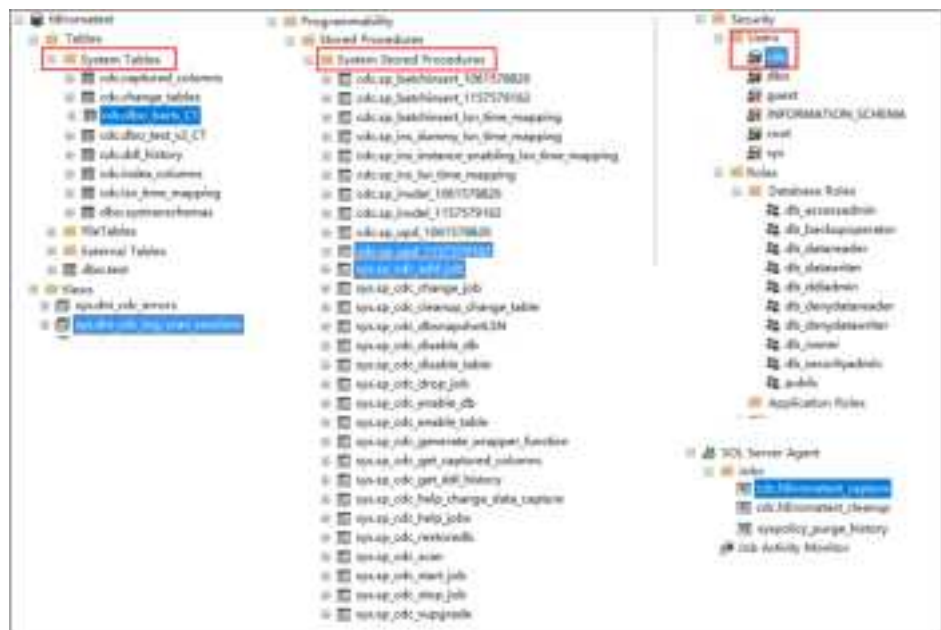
fdlcronatest
Tables
System Tables
cdc.captured_columns
cdc.change_tables
cdc.dbo_bets_CT
cdc.dbo_test_v2_CT
cdc.ddl_history
cdc.index_columns
cdc.lsn_time_mapping
dbo.systranschemas
FileTables
External Tables
dbo.test
Views
sysdiag_cdc_errors
sys.dm_cdc_log_scan_sessions

Programmability
Stored Procedures
System Stored Procedures
cdc.sp_batchinsert_1061578820
cdc.sp_batchinsert_1157579162
cdc.sp_batchinsert_lsn_time_mapping
cdc.sp_ins_dummy_lsn_time_mapping
cdc.sp_ins_instance_enabling_lsn_time_mapping
cdc.sp_ins_lsn_time_mapping
cdc.sp_insdel_1061578820
cdc.sp_insdel_1157579162
cdc.sp_upd_1061578820
cdc.sp_upd_1157579162
sys.sp_cdc_add_job
sys.sp_cdc_change_job
sys.sp_cdc_cleanup_change_table
sys.sp_cdc_dbsnapshotLSN
sys.sp_cdc_disable_db
sys.sp_cdc_disable_table
sys.sp_cdc_drop_job
sys.sp_cdc_enable_db
sys.sp_cdc_enable_table
sys.sp_cdc_generate_wrapper_function
sys.sp_cdc_get_captured_columns
sys.sp_cdc_get_ddl_history
sys.sp_cdc_help_change_data_capture
sys.sp_cdc_help_jobs
sys.sp_cdc_restoredb
sys.sp_cdc_scan
sys.sp_cdc_start_job
sys.sp_cdc_stop_job
sys.sp_cdc_vupgrade

Security
Users
cdc
dbo
guest
INFORMATION_SCHEMA
root
sys
Roles
Database Roles
db_accessadmin
db_backupoperator
db_datareader
db_datawriter
db_ddladmin
db_denydatareader
db_denydatawriter
db_owner
db_securityadmin
public
Application Roles

SQL Server Agent
Jobs
cdc.fdlcronatest_capture
cdc.fdlcronatest_cleanup
syspolicy_purge_history
Job Activity Monitor